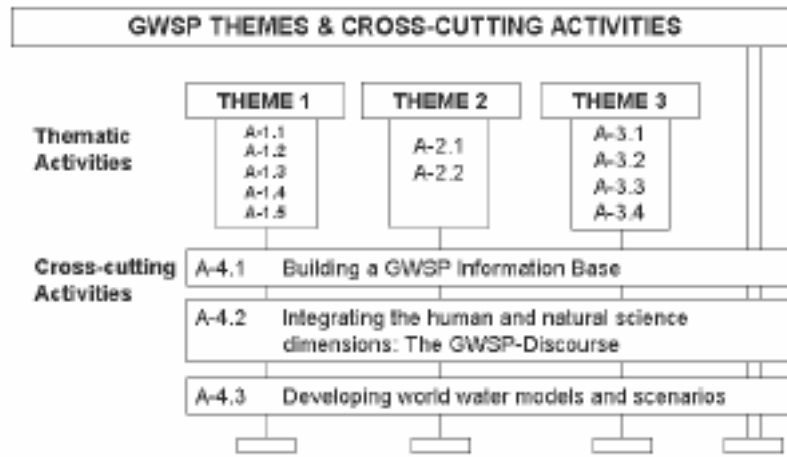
GWSP THEMES & CROSS-CUTTING ACTIVITIES

Thematic Activities

THEME 1
A-1.1
A-1.2
A-1.3
A-1.4
A-1.5

THEME 2
A-2.1
A-2.2

THEME 3
A-3.1
A-3.2
A-3.3
A-3.4

Cross-cutting Activities

A-4.1 Building a GWSP Information Base

A-4.2 Integrating the human and natural science dimensions: The GWSP-Discourse

A-4.3 Developing world water models and scenarios